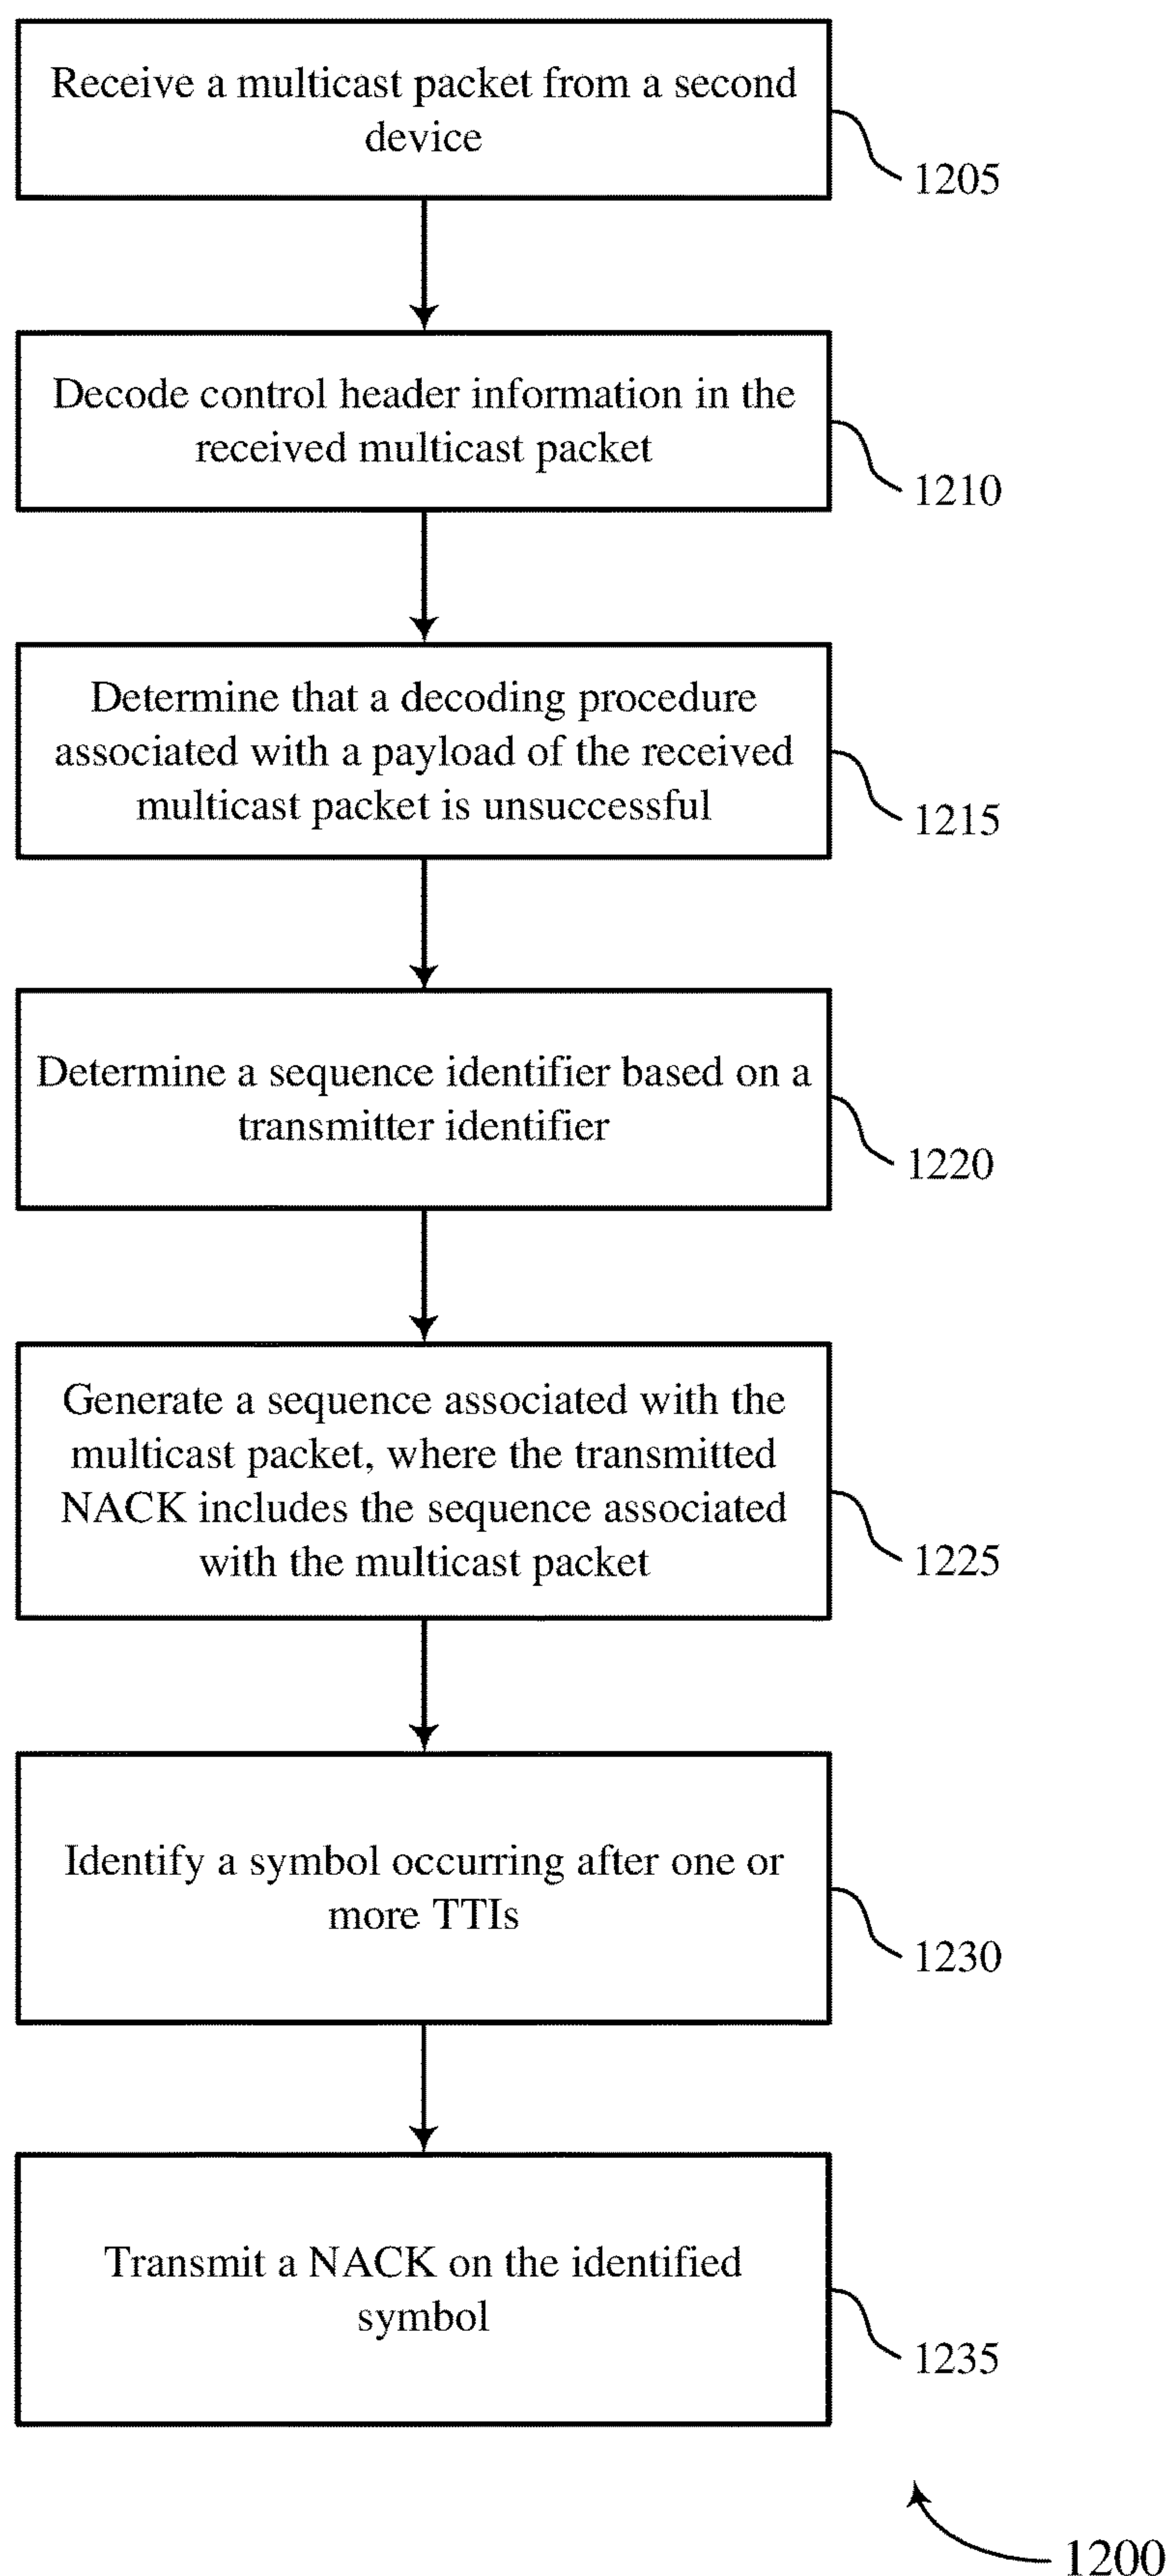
Receive a multicast packet from a second device

1205

Decode control header information in the received multicast packet

1210

Determine that a decoding procedure associated with a payload of the received multicast packet is unsuccessful

1215

Determine a sequence identifier based on a transmitter identifier

1220

Generate a sequence associated with the multicast packet, where the transmitted NACK includes the sequence associated with the multicast packet

1225

Identify a symbol occurring after one or more TTIs

1230

Transmit a NACK on the identified symbol

1235

1200